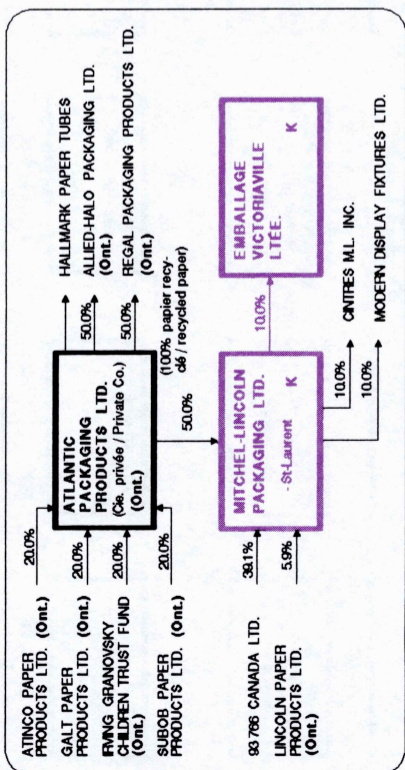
ATINCO PAPER PRODUCTS LTD. (Ont.)

20.0%

GALT PAPER PRODUCTS LTD. (Ont.)

20.0%

IRVING GRANOVSKY CHILDREN TRUST FUND (Ont.)

20.0%

SUBOB PAPER PRODUCTS LTD. (Ont.)

20.0%

ATLANTIC PACKAGING PRODUCTS LTD. (Cie. privée / Private Co.) (Ont.)

HALLMARK PAPER TUBES

50.0%

ALLIED-HALO PACKAGING LTD.

50.0%

REGAL PACKAGING PRODUCTS LTD. (Ont.)

(100% papier recyclé / recycled paper)

50.0%

93766 CANADA LTD.

39.1%

LINCOLN PAPER PRODUCTS LTD. (Ont.)

5.9%

MITCHEL-LINCOLN PACKAGING LTD. K

- St-Laurent

10.0%

EMBALLAGE VICTORIAVILLE LTÉE. K

10.0%

CINTRES M.L. INC.

10.0%

MODERN DISPLAY FIXTURES LTD.